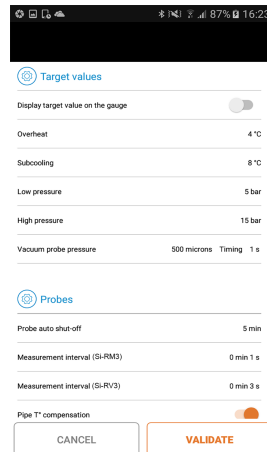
87% 16:2

Target values

Display target value on the gauge

Overheat 4 °C

Subcooling 8 °C

Low pressure 5 bar

High pressure 15 bar

Vacuum probe pressure 500 microns Timing 1 s

Probes

Probe auto shut-off 5 min

Measurement interval (Si-RM3) 0 min 1 s

Measurement interval (Si-RV3) 0 min 3 s

Pipe T° compensation

CANCEL

VALIDATE